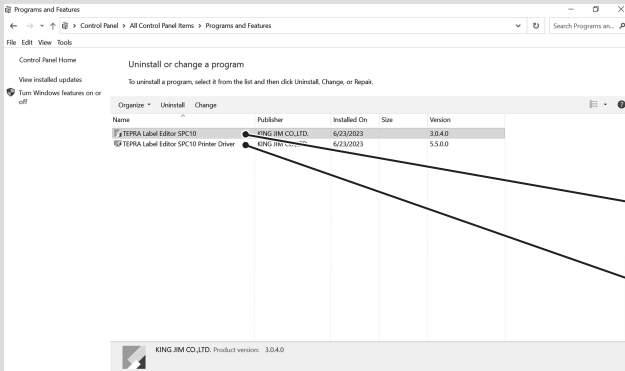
Programs and Features

← → ↑ > Control Panel > All Control Panel Items > Programs and Features

Search Programs an...

File Edit View Tools

Control Panel Home

View installed updates

Turn Windows features on or off

Uninstall or change a program

To uninstall a program, select it from the list and then click Uninstall, Change, or Repair.

Organize ▾ Uninstall Change

| Name | Publisher | Installed On | Size | Version |
|---|---|---|---|---|
| TEPRA Label Editor SPC10 | KING JIM CO.,LTD. | 6/23/2023 | | 3.0.4.0 |
| TEPRA Label Editor SPC10 Printer Driver | KING JIM CO.,LTD. | 6/23/2023 | | 5.5.0.0 |

KING JIM CO.,LTD. Product version: 3.0.4.0